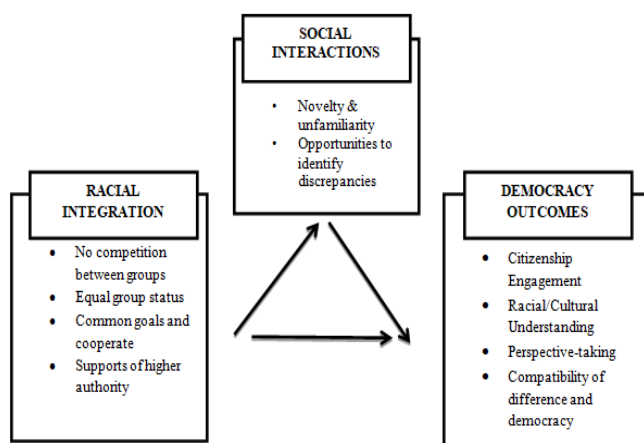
SOCIAL INTERACTIONS

- Novelty & unfamiliarity
- Opportunities to identify discrepancies

RACIAL INTEGRATION

- No competition between groups
- Equal group status
- Common goals and cooperate
- Supports of higher authority

DEMOCRACY OUTCOMES

- Citizenship Engagement
- Racial/Cultural Understanding
- Perspective-taking
- Compatibility of difference and democracy